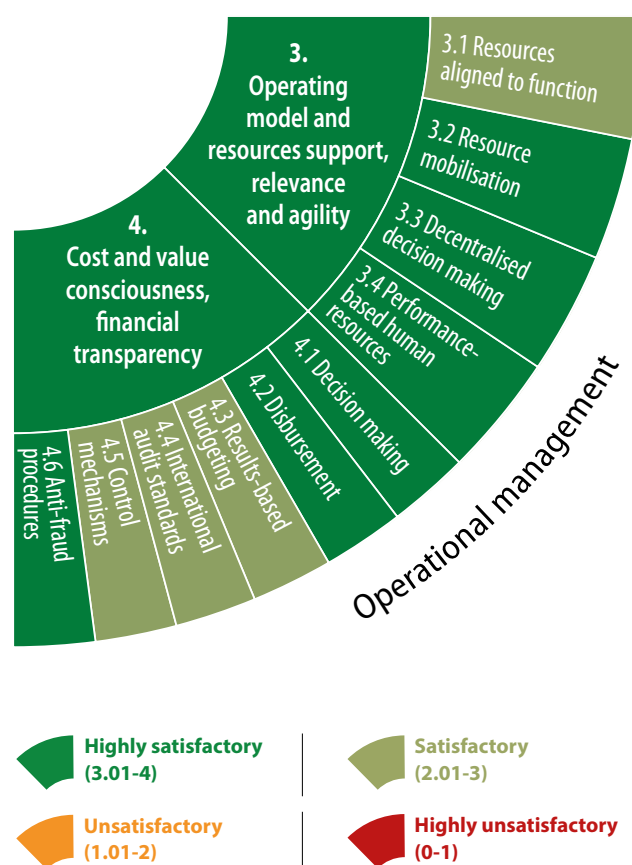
3.
Operating model and resources support, relevance and agility

3.1 Resources aligned to function

3.2 Resource mobilisation

3.3 Decentralised decision making

3.4 Performance-based human resources

4.
Cost and value consciousness, financial transparency

4.1 Decision making

4.2 Disbursement

4.3 Results-based budgeting

4.4 International audit standards

4.5 Control mechanisms

4.6 Anti-fraud procedures

Operational management

Highly satisfactory (3.01-4)

Satisfactory (2.01-3)

Unsatisfactory (1.01-2)

Highly unsatisfactory (0-1)